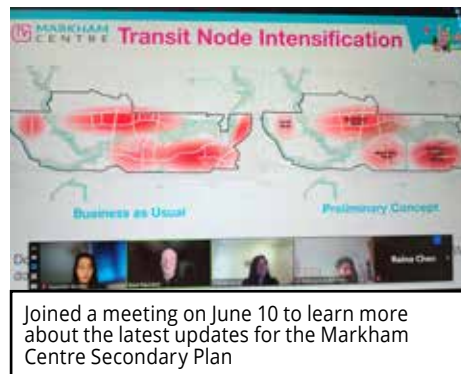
MARKHAM CENTRE Transit Node Intensification

Business as Usual

Preliminary Concept

Reina Chen

Joined a meeting on June 10 to learn more about the latest updates for the Markham Centre Secondary Plan